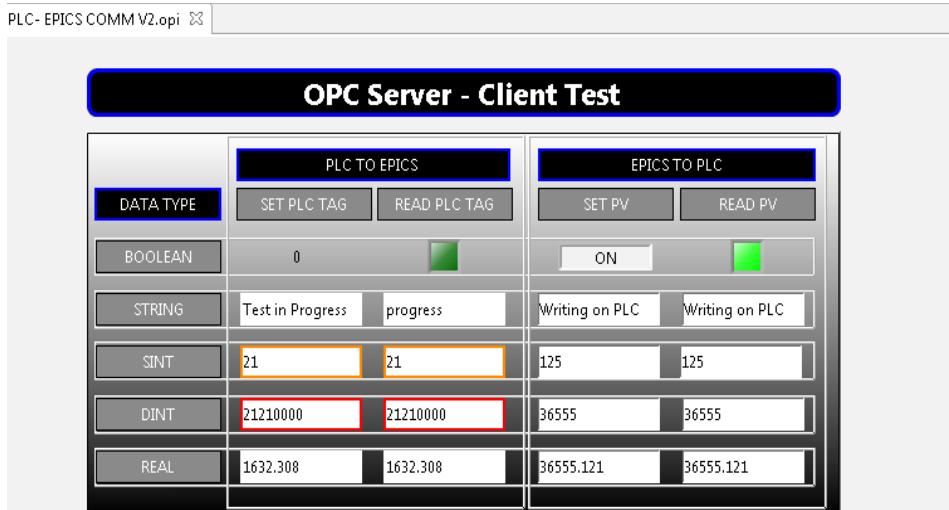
PLC- EPICS COMM V2.opi ☒

OPC Server - Client Test

| | PLC TO EPICS | | EPICS TO PLC | |
|---|---|---|---|---|
| DATA TYPE | SET PLC TAG | READ PLC TAG | SET PV | READ PV |
| BOOLEAN | 0 | | ON | |
| STRING | Test in Progress | progress | Writing on PLC | Writing on PLC |
| SINT | 21 | 21 | 125 | 125 |
| DINT | 21210000 | 21210000 | 36555 | 36555 |
| REAL | 1632.308 | 1632.308 | 36555.121 | 36555.121 |